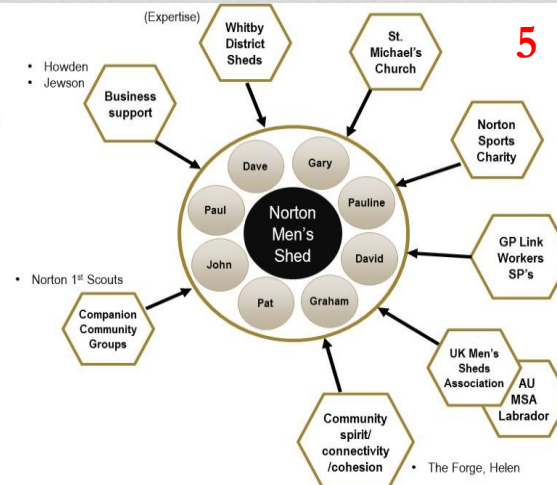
(Expertise)

Whitby District Sheds

St. Michael's Church

5

• Howden
• Jewson

Business support

Norton Sports Charity

Dave

Gary

Paul

Norton Men's Shed

Pauline

John

David

Pat

Graham

GP Link Workers SP's

• Norton 1st Scouts

Companion Community Groups

UK Men's Sheds Association

AU MSA Labrador

Community spirit/ connectivity /cohesion

• The Forge, Helen